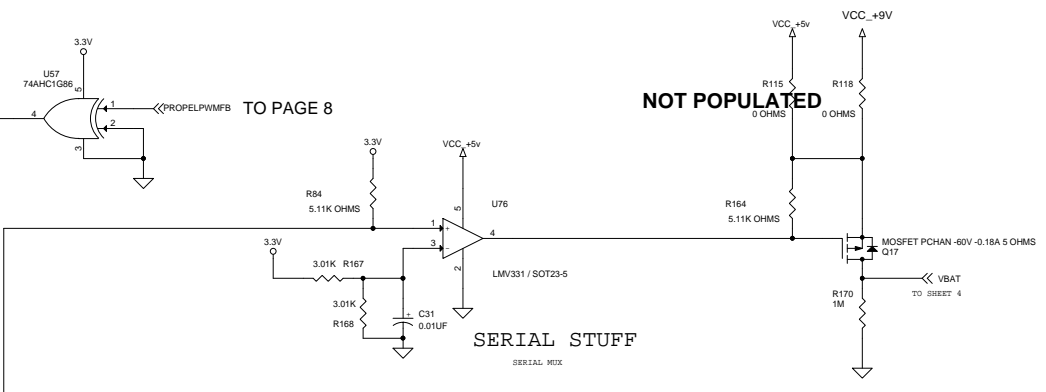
3.3V
U57
74AHC1G86
5
4
1
2
3
PROPELPWMFB
TO PAGE 8

VCC_+5v
VCC_+9V
R115
0 OHMS
R118
0 OHMS
NOT POPULATED

3.3V
R84
5.11K OHMS
VCC_+5v
U76
5
1
3
4
2
LMV331 / SOT23-5

3.3V
3.01K R167
3.01K
R168
C31
0.01UF

R164
5.11K OHMS
MOSFET PCHAN -60V -0.18A 5 OHMS
Q17
VBAT
TO SHEET 4
R170
1M

SERIAL STUFF
SERIAL MUX